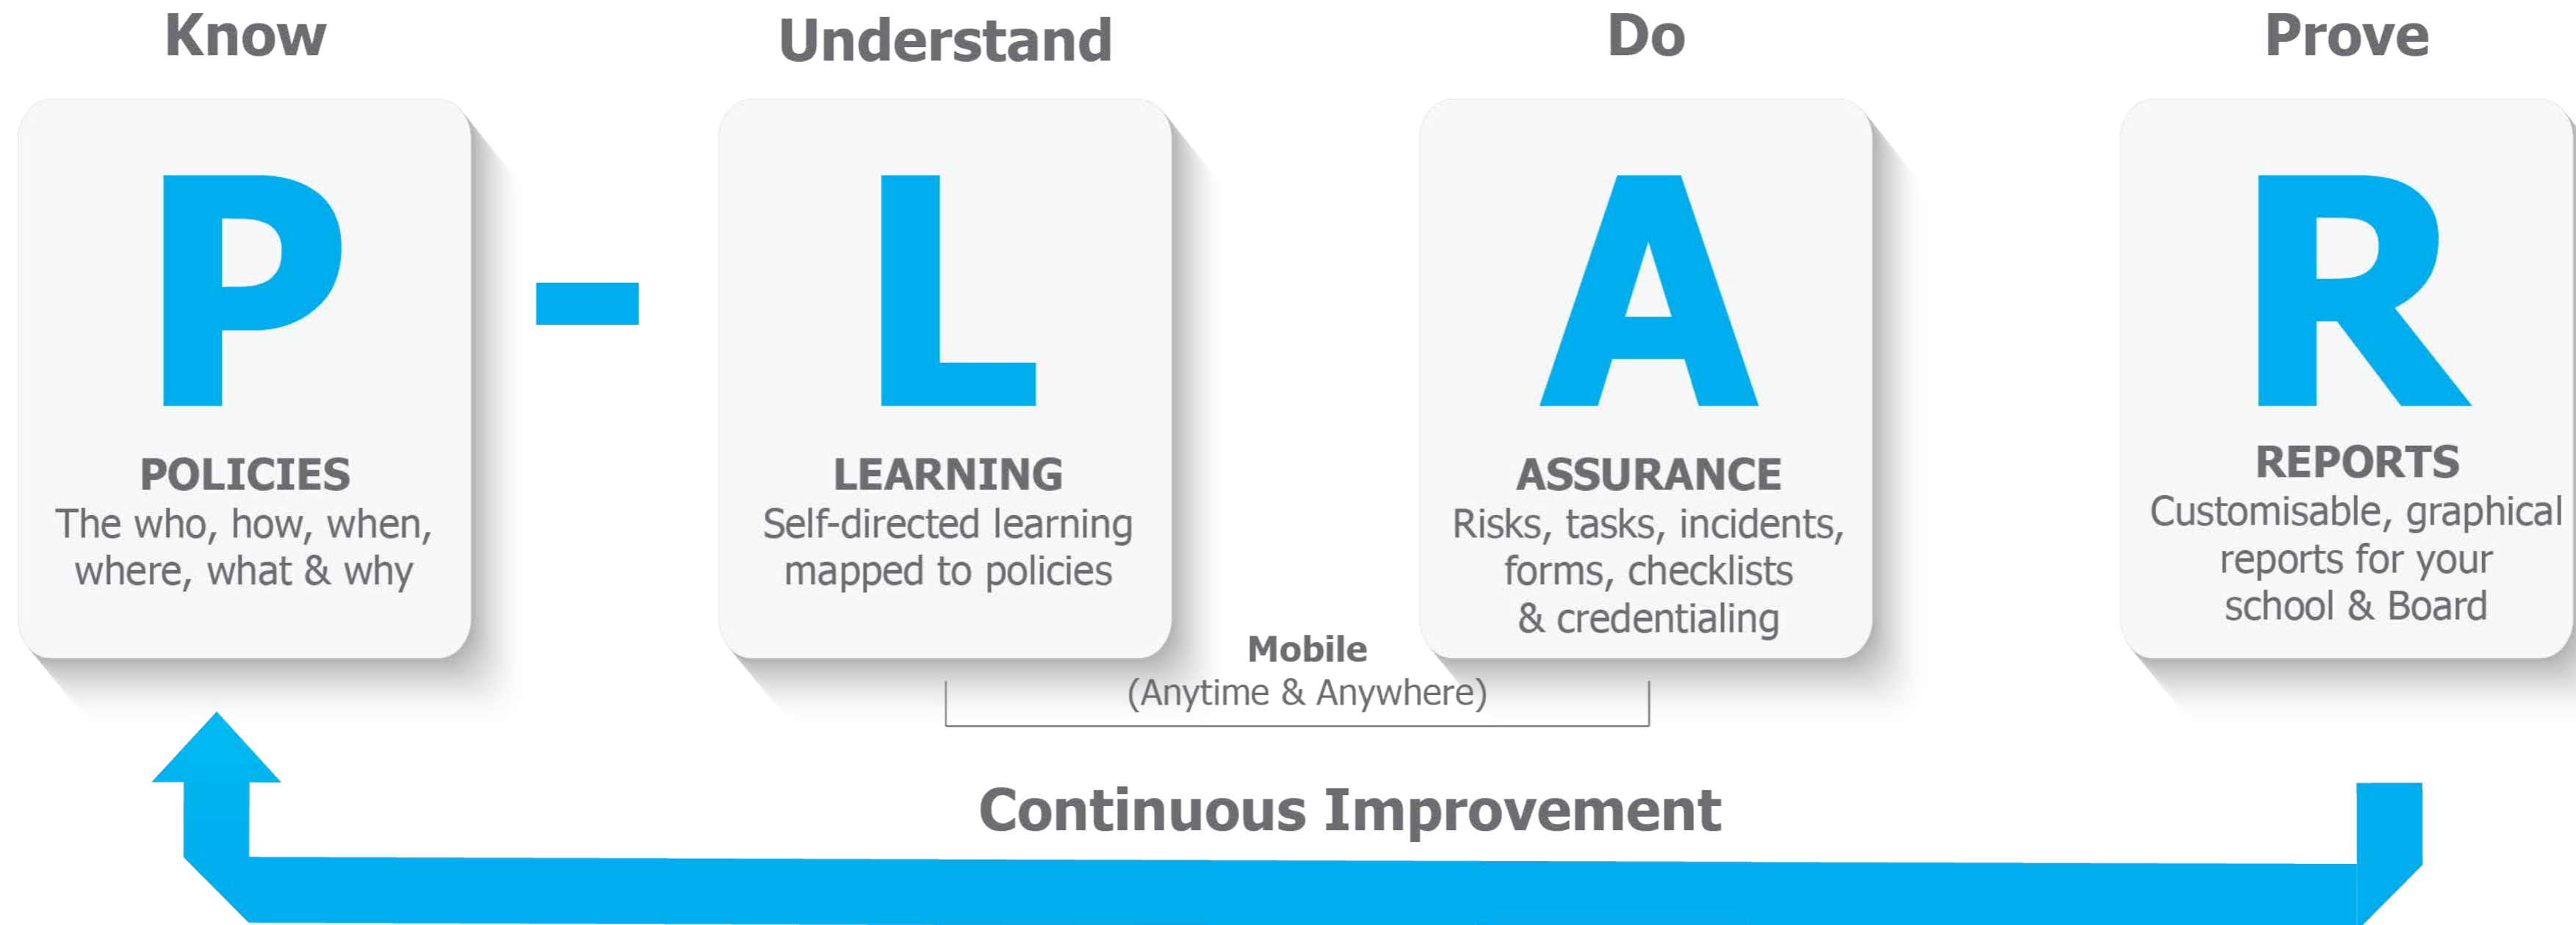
Know

P

POLICIES
The who, how, when, where, what & why

-

Understand

L

LEARNING
Self-directed learning mapped to policies

Do

A

ASSURANCE
Risks, tasks, incidents, forms, checklists & credentialing

Prove

R

REPORTS
Customisable, graphical reports for your school & Board

Mobile
(Anytime & Anywhere)

Continuous Improvement